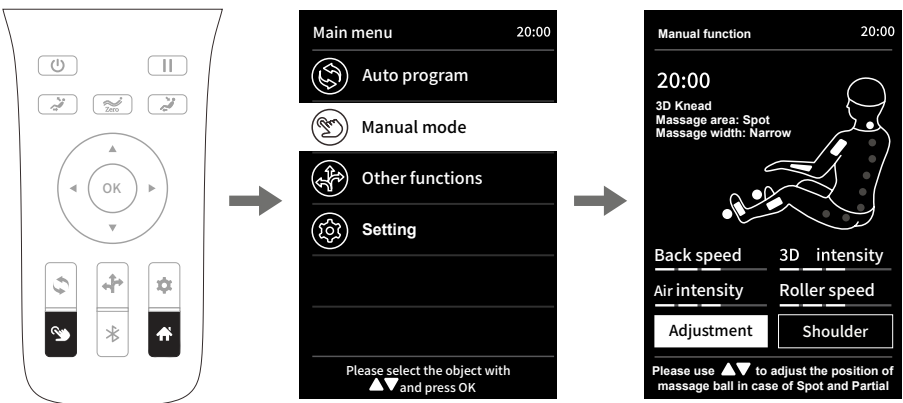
Zero

OK

Main menu 20:00

Auto program

Manual mode

Other functions

Setting

Please select the object with ▲▼ and press OK

Manual function 20:00

20:00

3D Knead
Massage area: Spot
Massage width: Narrow

Back speed

3D intensity

Air intensity

Roller speed

Adjustment

Shoulder

Please use ▲▼ to adjust the position of massage ball in case of Spot and Partial